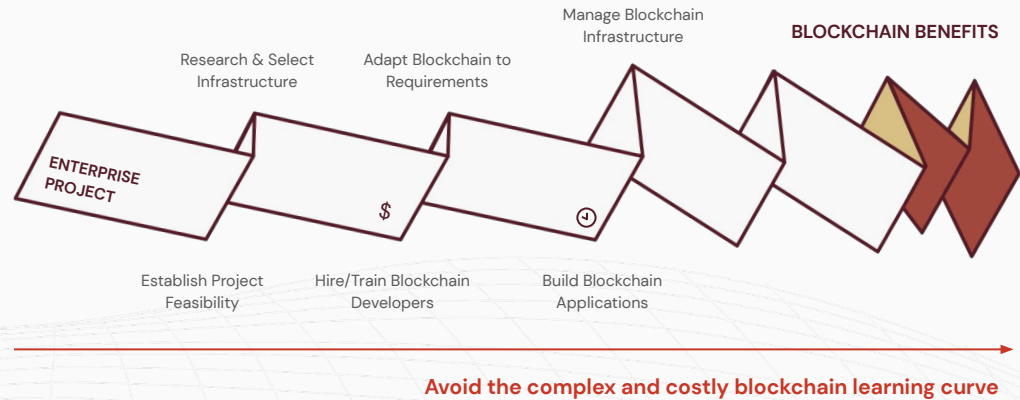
Manage Blockchain Infrastructure

BLOCKCHAIN BENEFITS

Research & Select Infrastructure

Adapt Blockchain to Requirements

ENTERPRISE PROJECT

$

Establish Project Feasibility

Hire/Train Blockchain Developers

Build Blockchain Applications

Avoid the complex and costly blockchain learning curve